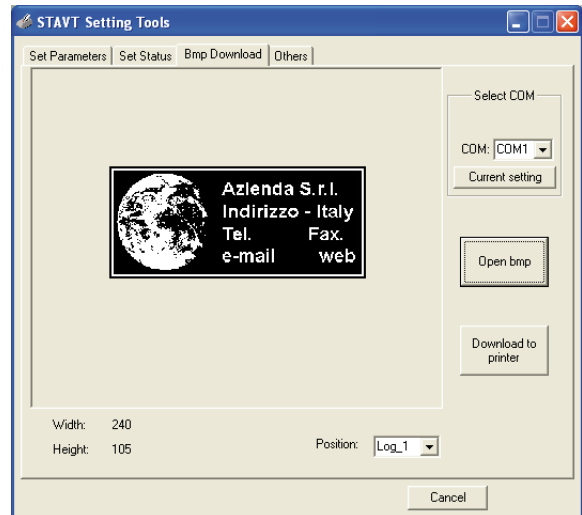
STAVT Setting Tools

Set Parameters | Set Status | Bmp Download | Others

Azienda S.r.l.
Indirizzo - Italy
Tel. Fax.
e-mail web

Select COM
COM: COM1
Current setting

Open bmp

Download to printer

Width: 240
Height: 105

Position: Log_1

Cancel